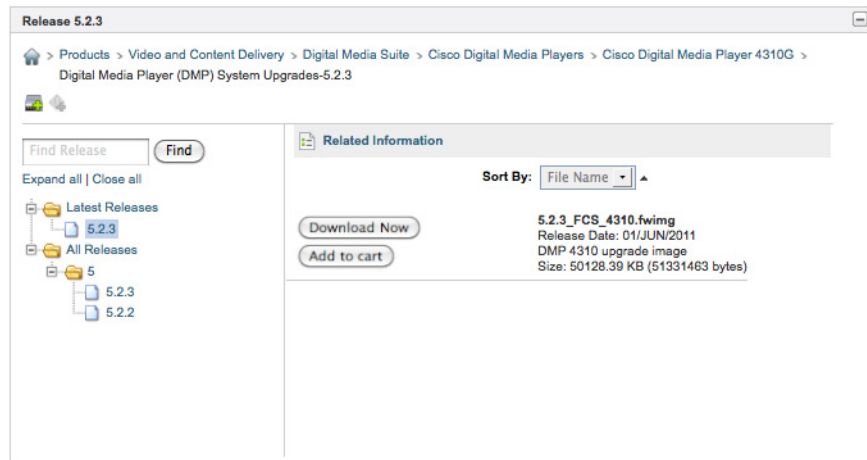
Release 5.2.3

> Products > Video and Content Delivery > Digital Media Suite > Cisco Digital Media Players > Cisco Digital Media Player 4310G > Digital Media Player (DMP) System Upgrades-5.2.3

Find Release Find

Expand all | Close all

Latest Releases
5.2.3
All Releases
5
5.2.3
5.2.2

Related Information

Sort By: File Name

Download Now
Add to cart

5.2.3_FCS_4310.fwimg
Release Date: 01/JUN/2011
DMP 4310 upgrade image
Size: 50128.39 KB (51331463 bytes)